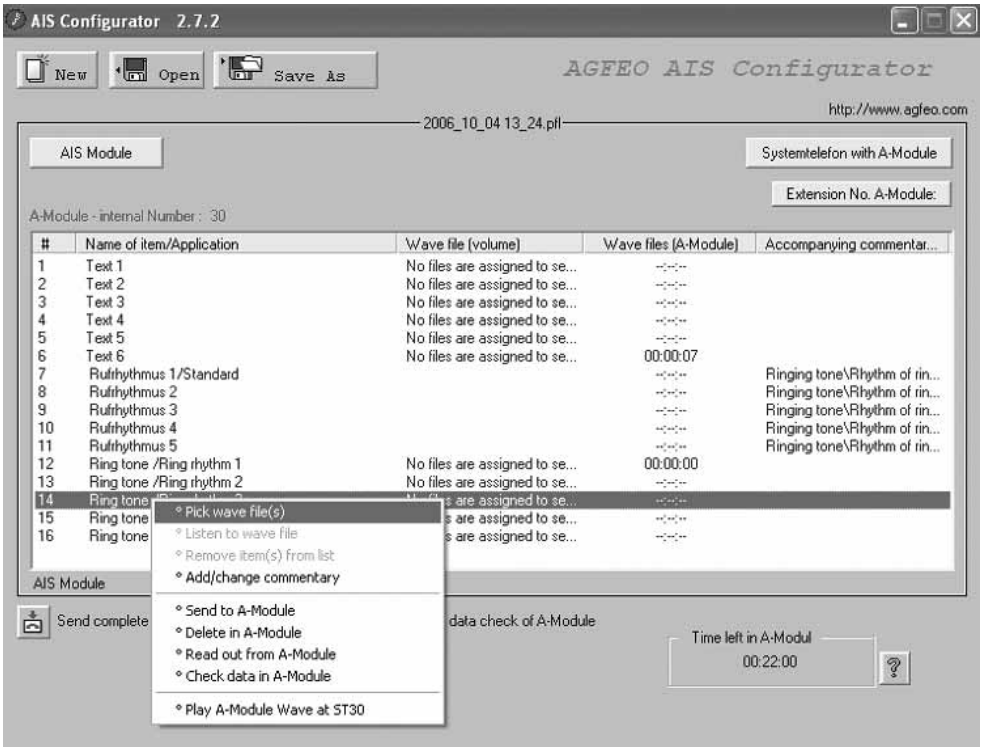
AIS Configurator 2.7.2

New Open Save As

AGFEO AIS Configurator

http://www.agfeo.com

2006_10_04 13_24.pfl

AIS Module

Systemtelefon with A-Module

Extension No. A-Module:

A-Module - internal Number : 30

| # | Name of item/Application | Wave file (volume) | Wave files (A-Module) | Accompanying commentar... |
|---|---|---|---|---|
| 1 | Text 1 | No files are assigned to se... | --:--:-- | |
| 2 | Text 2 | No files are assigned to se... | --:--:-- | |
| 3 | Text 3 | No files are assigned to se... | --:--:-- | |
| 4 | Text 4 | No files are assigned to se... | --:--:-- | |
| 5 | Text 5 | No files are assigned to se... | --:--:-- | |
| 6 | Text 6 | No files are assigned to se... | 00:00:07 | |
| 7 | Rufrhythmus 1/Standard | | --:--:-- | Ringing tone\Rhythm of rin... |
| 8 | Rufrhythmus 2 | | --:--:-- | Ringing tone\Rhythm of rin... |
| 9 | Rufrhythmus 3 | | --:--:-- | Ringing tone\Rhythm of rin... |
| 10 | Rufrhythmus 4 | | --:--:-- | Ringing tone\Rhythm of rin... |
| 11 | Rufrhythmus 5 | | --:--:-- | Ringing tone\Rhythm of rin... |
| 12 | Ring tone /Ring rhythm 1 | No files are assigned to se... | 00:00:00 | |
| 13 | Ring tone /Ring rhythm 2 | No files are assigned to se... | --:--:-- | |
| 14 | Ring tone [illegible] | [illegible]s are assigned to se... | --:--:-- | |
| 15 | Ring tone | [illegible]s are assigned to se... | --:--:-- | |
| 16 | Ring tone | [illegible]s are assigned to se... | --:--:-- | |

Pick wave file(s)
Listen to wave file
Remove item(s) from list
Add/change commentary
Send to A-Module
Delete in A-Module
Read out from A-Module
Check data in A-Module
Play A-Module Wave at ST30

AIS Module

Send complete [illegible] data check of A-Module

Time left in A-Modul
00:22:00

?